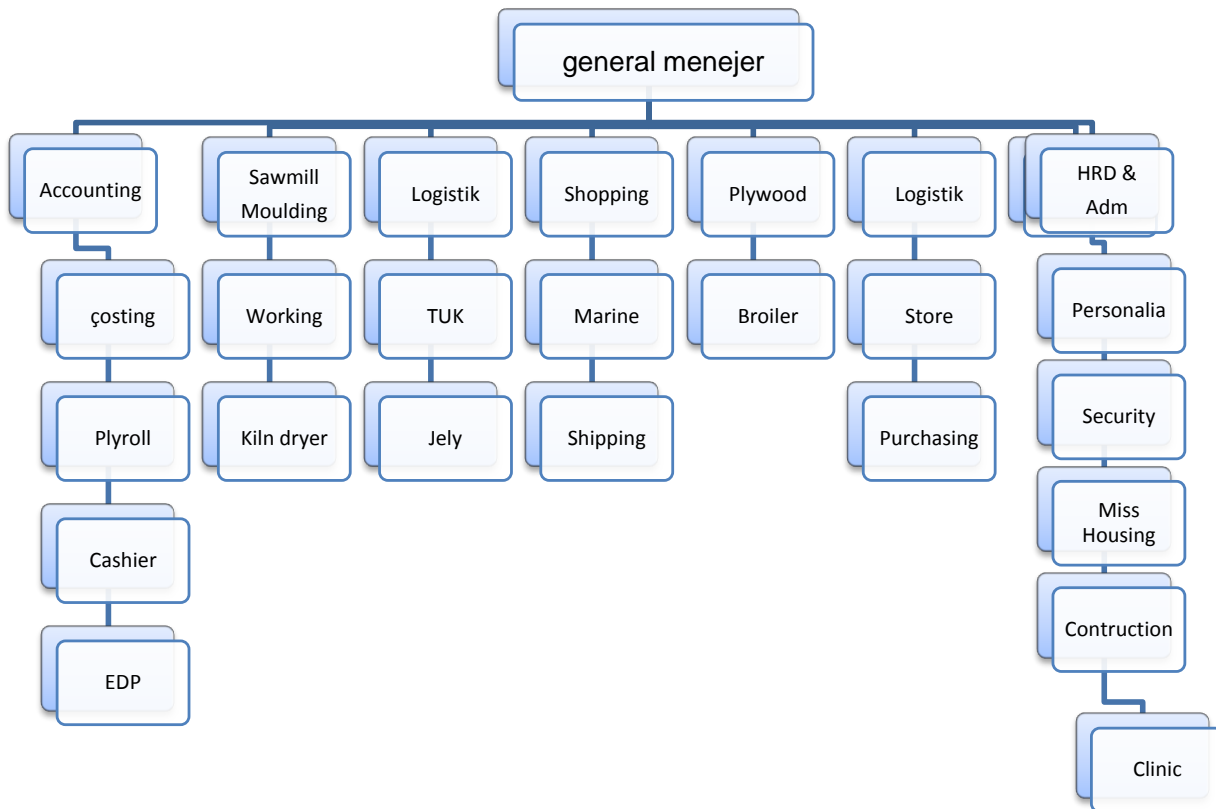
general menejer

Accounting

çosting

Plyroll

Cashier

EDP

Sawmill Moulding

Working

Kiln dryer

Logistik

TUK

Jely

Shopping

Marine

Shipping

Plywood

Broiler

Logistik

Store

Purchasing

HRD & Adm

Personalia

Security

Miss Housing

Contruction

Clinic